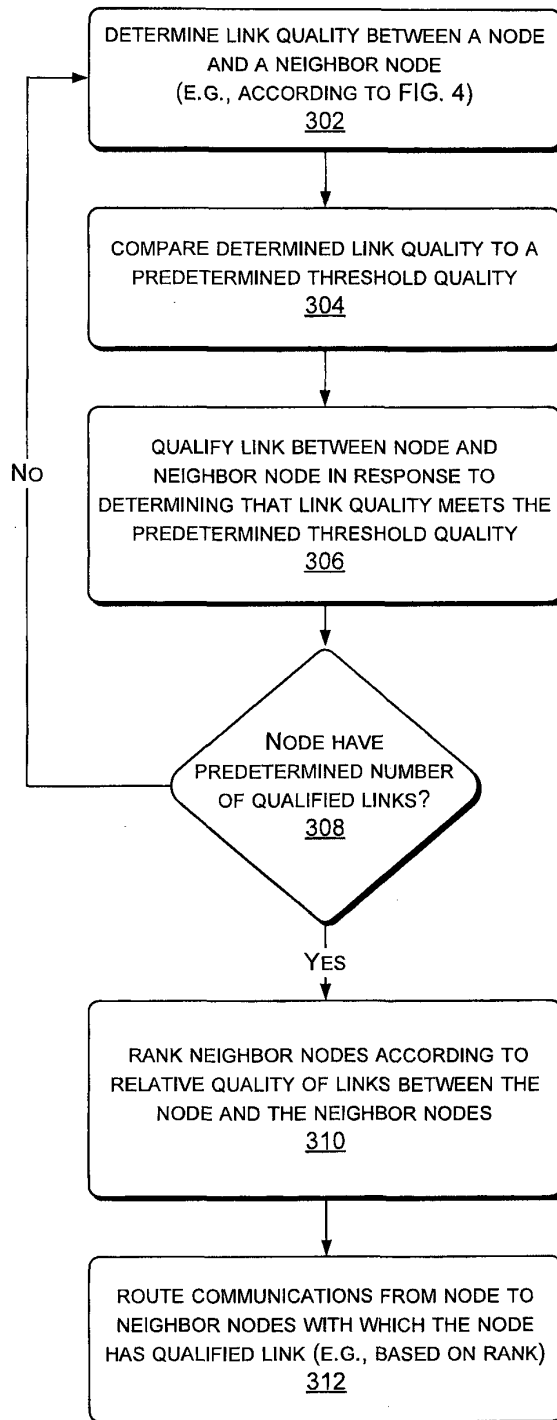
DETERMINE LINK QUALITY BETWEEN A NODE AND A NEIGHBOR NODE (E.G., ACCORDING TO FIG. 4)
302

COMPARE DETERMINED LINK QUALITY TO A PREDETERMINED THRESHOLD QUALITY
304

QUALIFY LINK BETWEEN NODE AND NEIGHBOR NODE IN RESPONSE TO DETERMINING THAT LINK QUALITY MEETS THE PREDETERMINED THRESHOLD QUALITY
306

No

NODE HAVE PREDETERMINED NUMBER OF QUALIFIED LINKS?
308

YES

RANK NEIGHBOR NODES ACCORDING TO RELATIVE QUALITY OF LINKS BETWEEN THE NODE AND THE NEIGHBOR NODES
310

ROUTE COMMUNICATIONS FROM NODE TO NEIGHBOR NODES WITH WHICH THE NODE HAS QUALIFIED LINK (E.G., BASED ON RANK)
312